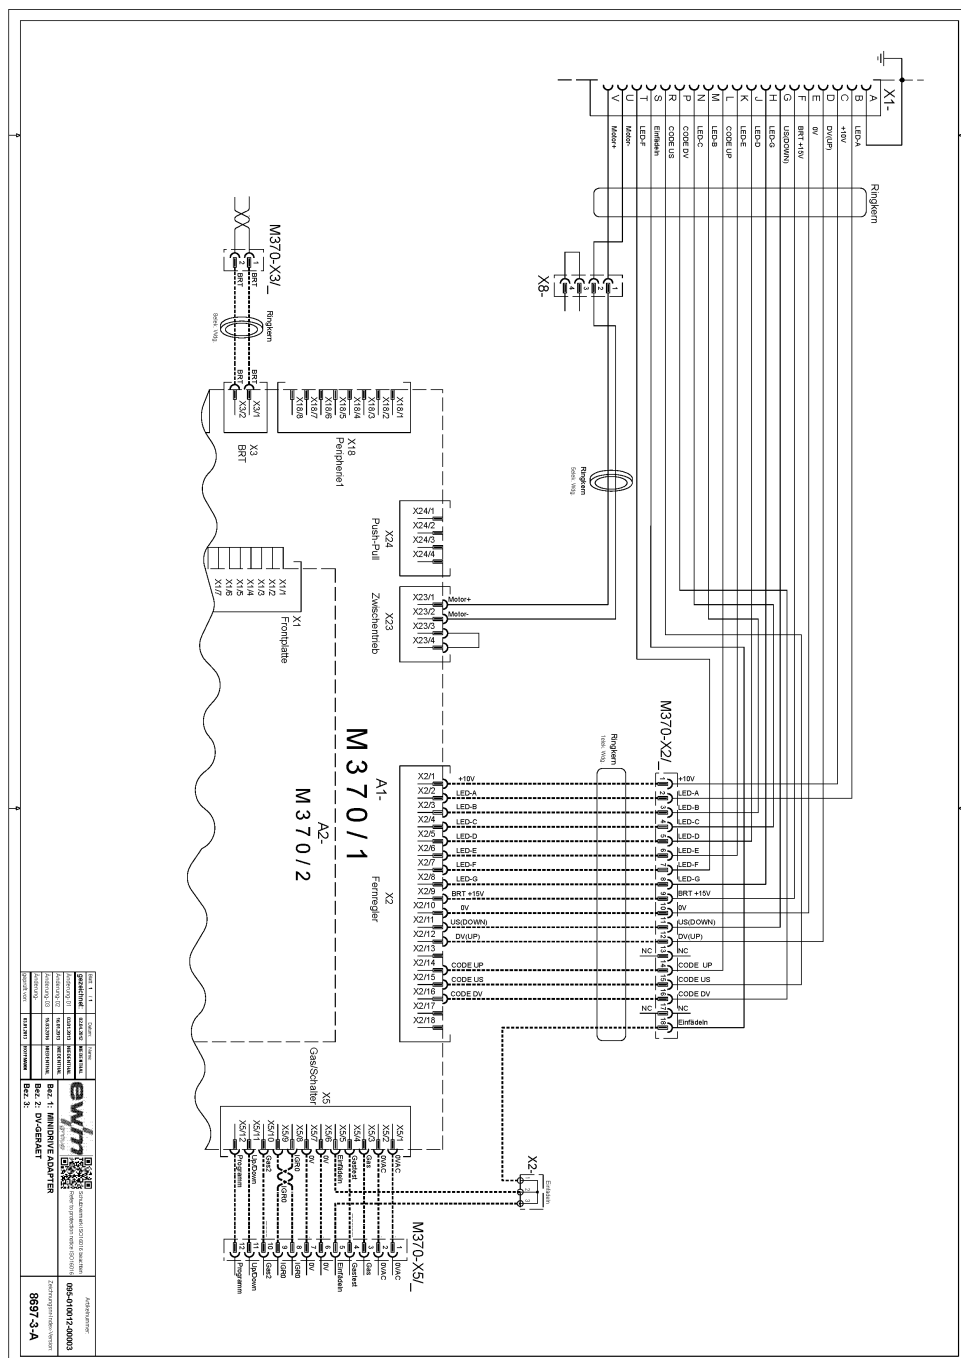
X1-
A B C D E F G H J K L M N P R S T U V
LED-A
+10V
DV(UP)
0V
BRT +15V
US(DOWN)
LED-G
LED-E
CODE UP
LED-B
LED-C
CODE DV
CODE US
Einfädeln
LED-F
Motor-
Motor+
Ringkern
X8-
1 2 3 4
M370-X3/_
1 BRT
2 BRT
Ringkern
BRT
BRT
X3/1
X3/2
X3
BRT
X18/1
X18/2
X18/3
X18/4
X18/5
X18/6
X18/7
X18/8
X18
Peripherie1
Ringkern
X24/1
X24/2
X24/3
X24/4
X24
Push-Pull
X1/1
X1/2
X1/3
X1/4
X1/5
X1/6
X1/7
X1
Frontplatte
X23/1
X23/2
X23/3
X23/4
Motor+
Motor-
X23
Zwischentrieb
M370-X2/_
Ringkern
A1-
M 3 7 0 / 1
A2-
M 3 7 0 / 2
X2
Fernregler
X2/1 +10V
X2/2 LED-A
X2/3 LED-B
X2/4 LED-C
X2/5 LED-D
X2/6 LED-E
X2/7 LED-F
X2/8 LED-G
X2/9 BRT +15V
X2/10 0V
X2/11 US(DOWN)
X2/12 DV(UP)
X2/13
X2/14 CODE UP
X2/15 CODE US
X2/16 CODE DV
X2/17
X2/18
1 +10V
2 LED-A
3 LED-B
4 LED-C
5 LED-D
6 LED-E
7 LED-F
8 LED-G
9 BRT +15V
10 0V
11 US(DOWN)
12 DV(UP)
NC 13 NC
14 CODE UP
15 CODE US
16 CODE DV
NC 17 NC
18 Einfädeln
X5
Gas/Schalter
X5/1 0VAC
X5/2 0VAC
X5/3 Gas
X5/4 Gastest
X5/5 Einfädeln
X5/6 0V
X5/7 0V
X5/8 GR0
X5/9 GR0
X5/10 Gas2
X5/11 Up/Down
X5/12 Programm
X2-
Einfädeln
M370-X5/_
1 0VAC
2 0VAC
3 Gas
4 Gastest
5 Einfädeln
6 0V
7 0V
8 GR0
9 GR0
10 Gas2
11 Up/Down
12 Programm
ewm
Bez. 1: MINIDRIVE ADAPTER
Bez. 2: DV-GERAET
Bez. 3:
085-010012-00003
8697-3-A
gezeichnet